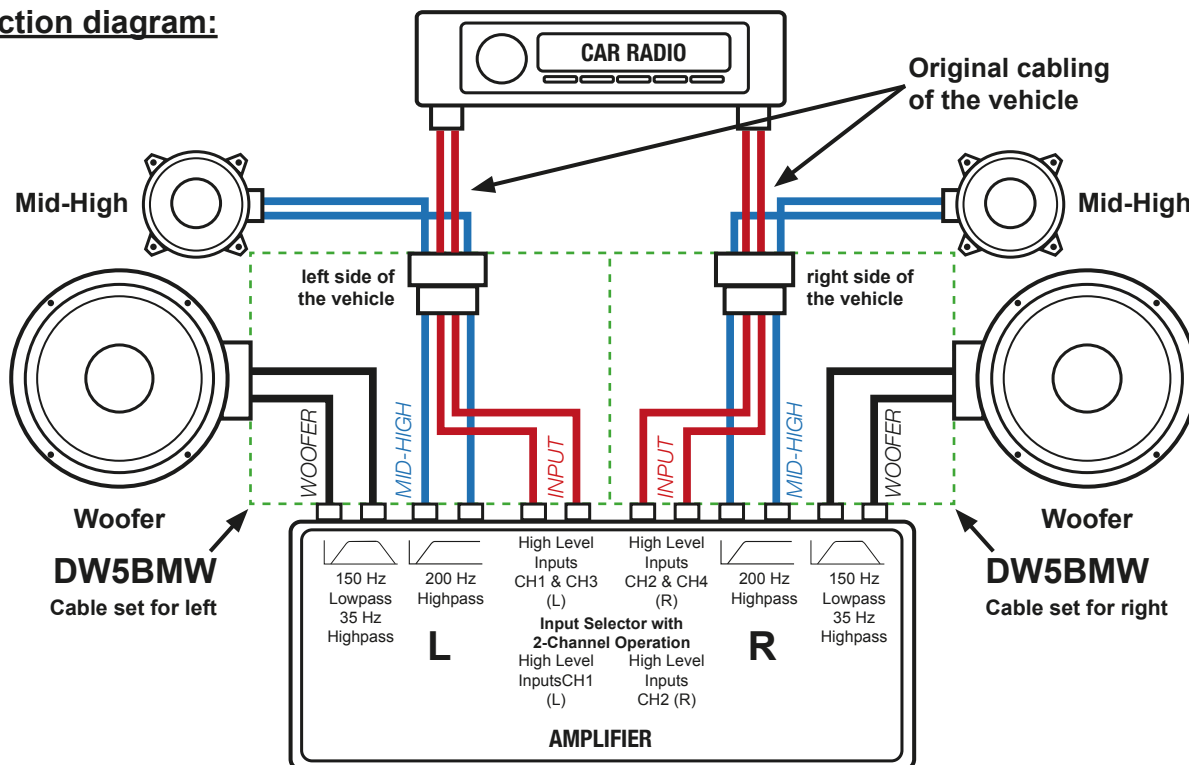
ction diagram:

CAR RADIO

Original cabling of the vehicle

Mid-High

Mid-High

left side of the vehicle

right side of the vehicle

WOOFER

MID-HIGH

INPUT

INPUT

MID-HIGH

WOOFER

Woofer

Woofer

DW5BMW
Cable set for left

DW5BMW
Cable set for right

150 Hz Lowpass 35 Hz Highpass

200 Hz Highpass

High Level Inputs CH1 & CH3 (L)

High Level Inputs CH2 & CH4 (R)

200 Hz Highpass

150 Hz Lowpass 35 Hz Highpass

Input Selector with 2-Channel Operation

L

High Level InputsCH1 (L)

High Level Inputs CH2 (R)

R

AMPLIFIER